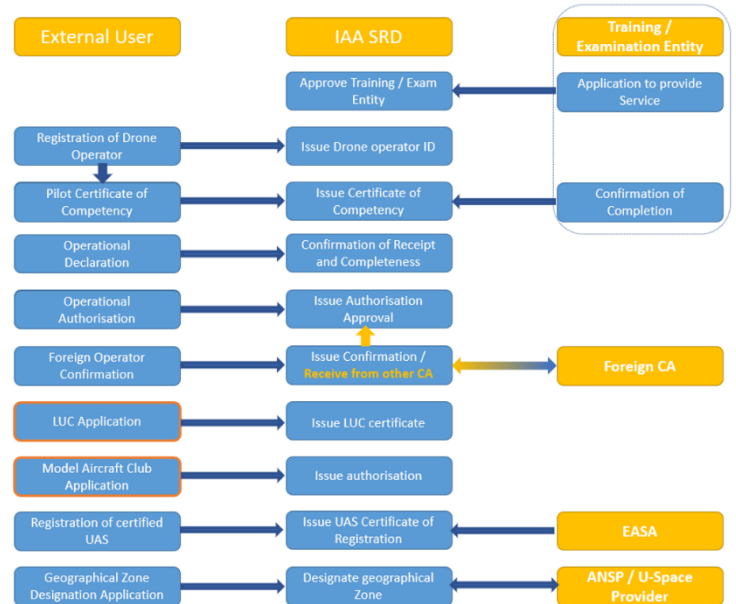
External User

IAA SRD

Training / Examination Entity

Approve Training / Exam Entity

Application to provide Service

Registration of Drone Operator

Issue Drone operator ID

Pilot Certificate of Competency

Issue Certificate of Competency

Confirmation of Completion

Operational Declaration

Confirmation of Receipt and Completeness

Operational Authorisation

Issue Authorisation Approval

Foreign Operator Confirmation

Issue Confirmation / Receive from other CA

Foreign CA

LUC Application

Issue LUC certificate

Model Aircraft Club Application

Issue authorisation

Registration of certified UAS

Issue UAS Certificate of Registration

EASA

Geographical Zone Designation Application

Designate geographical Zone

ANSP / U-Space Provider